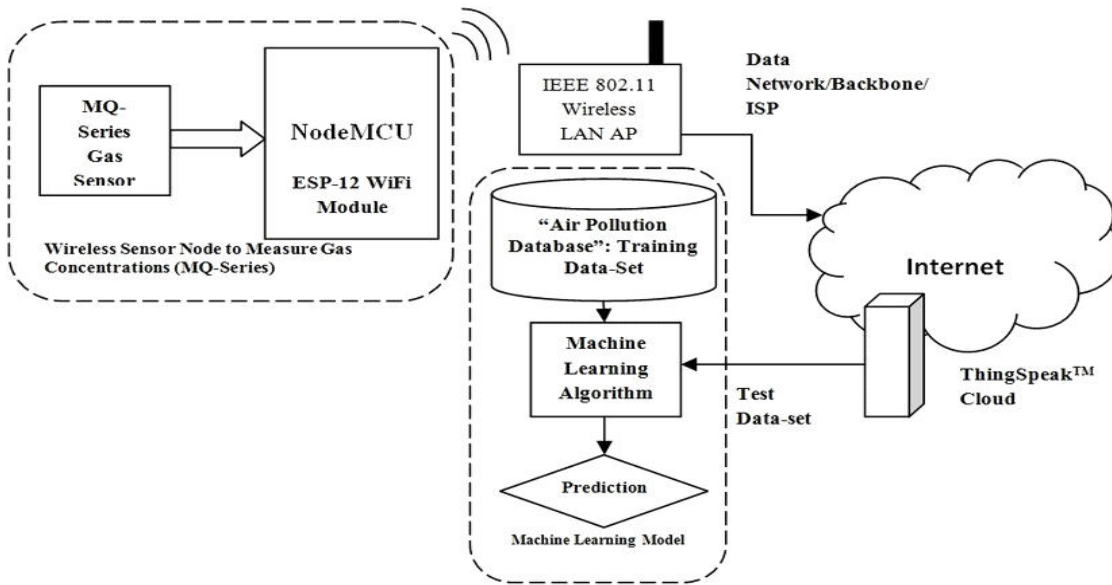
MQ-Series Gas Sensor

NodeMCU

ESP-12 WiFi Module

Wireless Sensor Node to Measure Gas Concentrations (MQ-Series)

IEEE 802.11 Wireless LAN AP

Data Network/Backbone/ ISP

"Air Pollution Database": Training Data-Set

Machine Learning Algorithm

Prediction

Machine Learning Model

Test Data-set

Internet

ThingSpeak$^{TM}$ Cloud